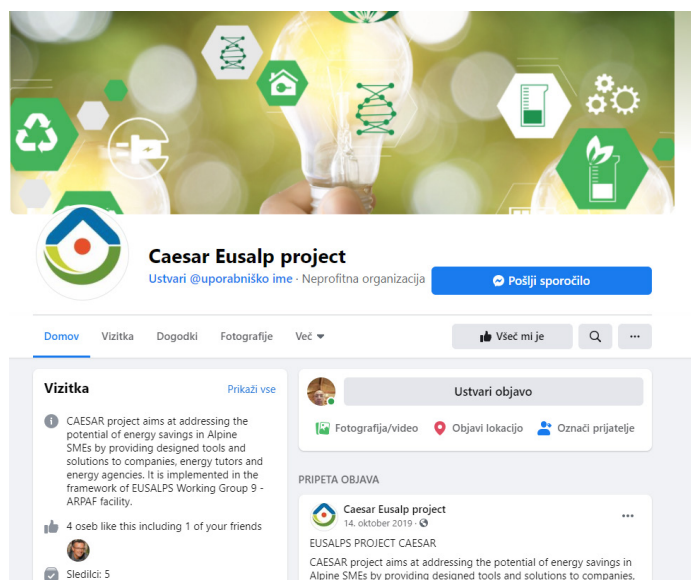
Caesar Eusalp project

Ustvari @uporabniško ime · Neprofitna organizacija

Pošlji sporočilo

Domov Vizitka Dogodki Fotografije Več

Všeč mi je

Vizitka

Prikaži vse

CAESAR project aims at addressing the potential of energy savings in Alpine SMEs by providing designed tools and solutions to companies, energy tutors and energy agencies. It is implemented in the framework of EUSALPS Working Group 9 - ARPAF facility.

4 oseb like this including 1 of your friends

Sledilci: 5

Ustvari objavo

Fotografija/video Objavi lokacijo Označi prijatelje

PRIPETA OBJAVA

Caesar Eusalp project
14. oktober 2019 ·

EUSALPS PROJECT CAESAR

CAESAR project aims at addressing the potential of energy savings in Alpine SMEs by providing designed tools and solutions to companies,